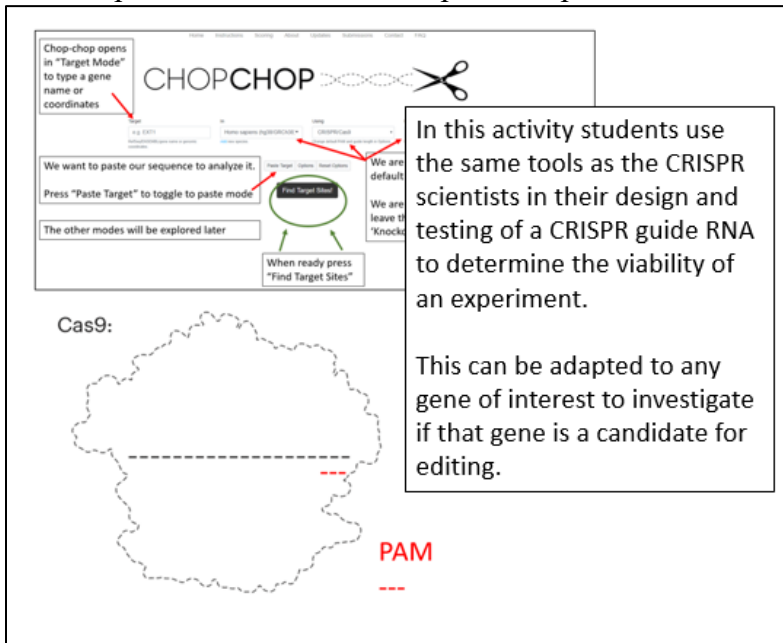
Home Instructions Scoring About Updates Submissions Contact FAQ

Chop-chop opens in "Target Mode" to type a gene name or coordinates

CHOPCHOP

Target
e.g. EXT1

In
Homo sapiens (hg38/GRCh38)

Using
CRISPR/Cas9

We want to paste our sequence to analyze it.

Press "Paste Target" to toggle to paste mode

Paste Target Options Reset Options

Find Target Sites!

We are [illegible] default

We are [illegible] leave th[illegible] 'Knocko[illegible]

The other modes will be explored later

When ready press "Find Target Sites"

In this activity students use the same tools as the CRISPR scientists in their design and testing of a CRISPR guide RNA to determine the viability of an experiment.

This can be adapted to any gene of interest to investigate if that gene is a candidate for editing.

Cas9:

PAM